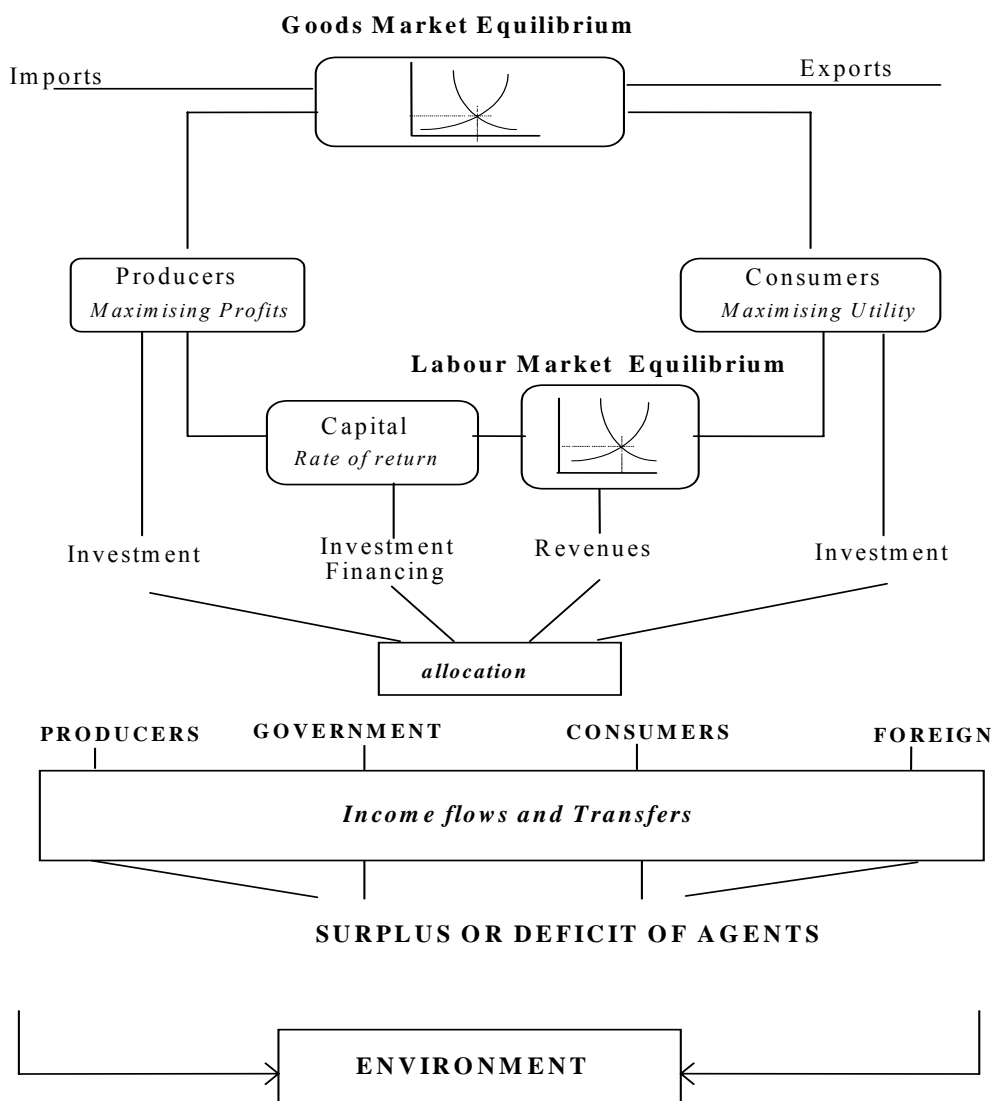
Goods Market Equilibrium

Imports

Exports

Producers
Maximising Profits

Consumers
Maximising Utility

Labour Market Equilibrium

Capital
Rate of return

Investment

Investment Financing

Revenues

Investment

allocation

PRODUCERS

GOVERNMENT

CONSUMERS

FOREIGN

Income flows and Transfers

SURPLUS OR DEFICIT OF AGENTS

ENVIRONMENT